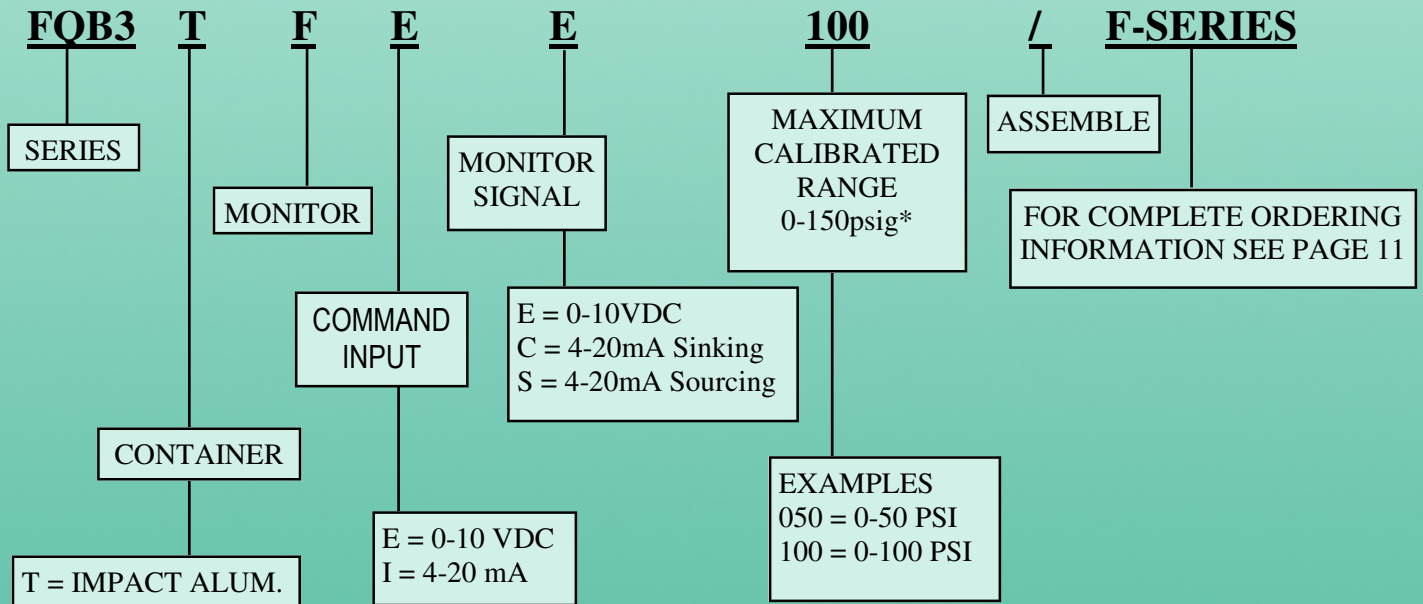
FQB3 T F E E 100 / F-SERIES

SERIES

MONITOR

MONITOR SIGNAL

MAXIMUM CALIBRATED RANGE 0-150psig*

ASSEMBLE

FOR COMPLETE ORDERING INFORMATION SEE PAGE 11

COMMAND INPUT

E = 0-10VDC
C = 4-20mA Sinking
S = 4-20mA Sourcing

CONTAINER

EXAMPLES
050 = 0-50 PSI
100 = 0-100 PSI

E = 0-10 VDC
I = 4-20 mA

T = IMPACT ALUM.